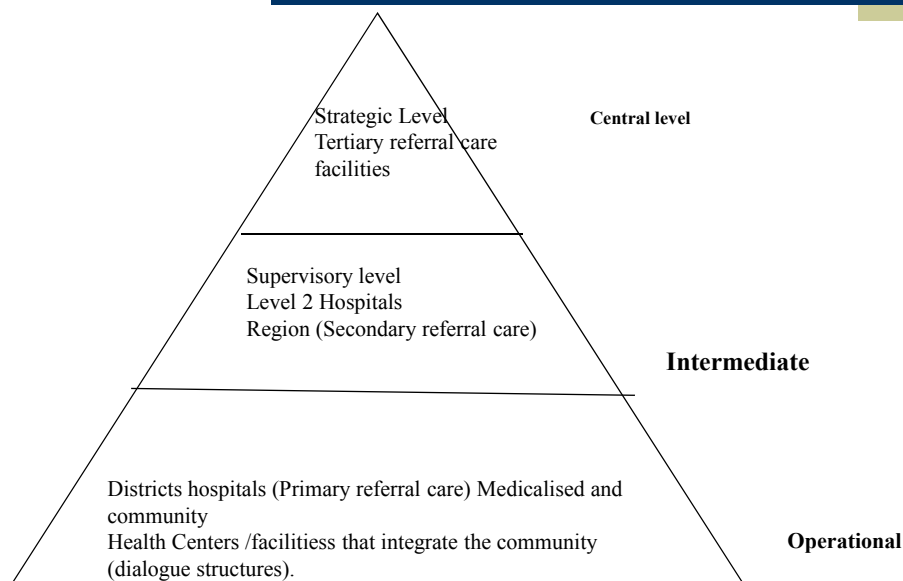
Strategic Level
Tertiary referral care facilities

Central level

Supervisory level
Level 2 Hospitals
Region (Secondary referral care)

Intermediate

Districts hospitals (Primary referral care) Medicalised and community
Health Centers /facilitiess that integrate the community (dialogue structures).

Operational